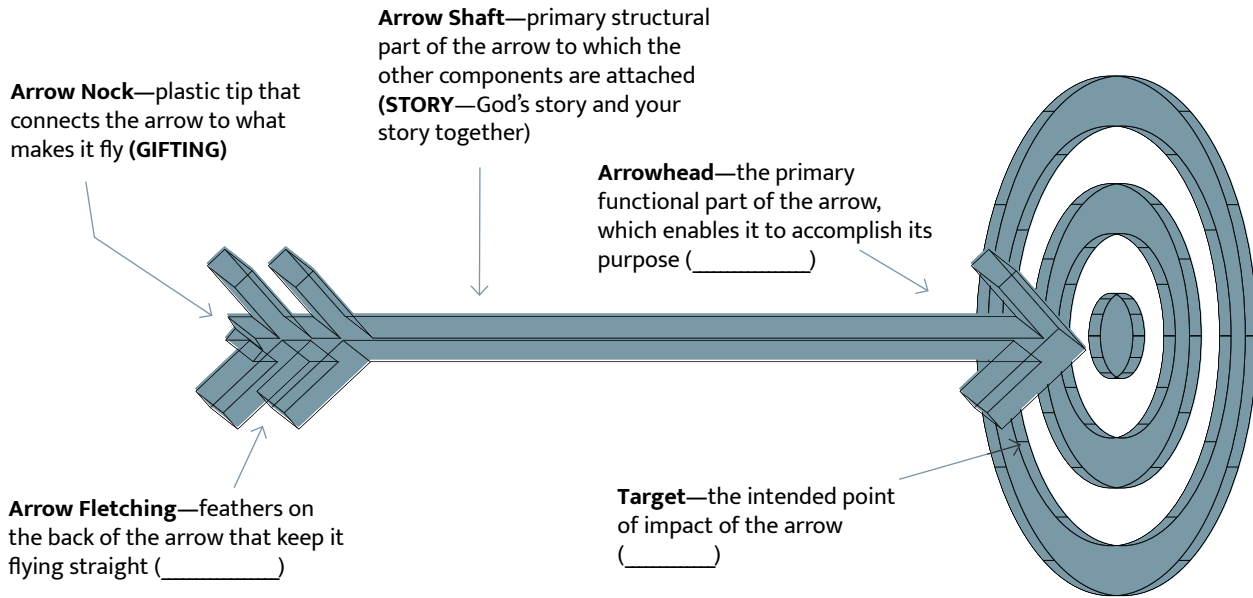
**Arrow Shaft**—primary structural part of the arrow to which the other components are attached **(STORY**—God's story and your story together)

**Arrow Nock**—plastic tip that connects the arrow to what makes it fly **(GIFTING)**

**Arrowhead**—the primary functional part of the arrow, which enables it to accomplish its purpose (__________)

**Arrow Fletching**—feathers on the back of the arrow that keep it flying straight (__________)

**Target**—the intended point of impact of the arrow (________)